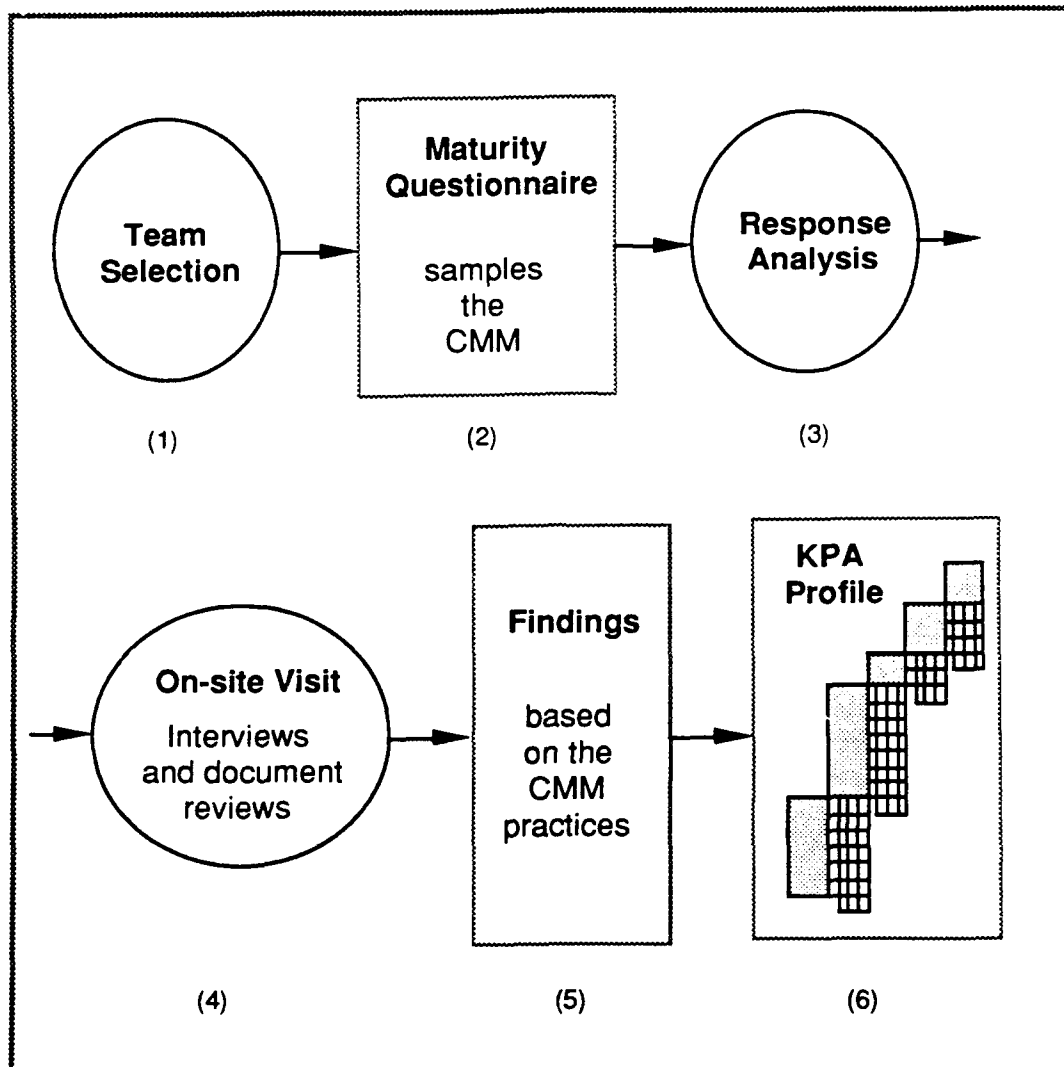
Team Selection

(1)

Maturity Questionnaire

samples the CMM

(2)

Response Analysis

(3)

On-site Visit

Interviews and document reviews

(4)

Findings

based on the CMM practices

(5)

KPA Profile

(6)